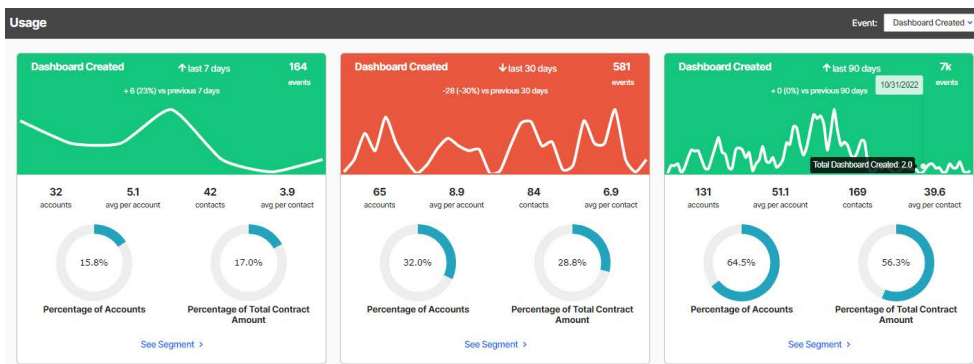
Usage

Event: Dashboard Created

Dashboard Created ↑ last 7 days 164 events

+ 6 (23%) vs previous 7 days

32 accounts 5.1 avg per account 42 contacts 3.9 avg per contact

15.8%

17.0%

Percentage of Accounts

Percentage of Total Contract Amount

See Segment >

Dashboard Created ↓ last 30 days 581 events

-28 (-30%) vs previous 30 days

65 accounts 8.9 avg per account 84 contacts 6.9 avg per contact

32.0%

28.8%

Percentage of Accounts

Percentage of Total Contract Amount

See Segment >

Dashboard Created ↑ last 90 days 7k events

+ 0 (0%) vs previous 90 days

10/31/2022

Total Dashboard Created: 2.0

131 accounts 51.1 avg per account 169 contacts 39.6 avg per contact

64.5%

56.3%

Percentage of Accounts

Percentage of Total Contract Amount

See Segment >